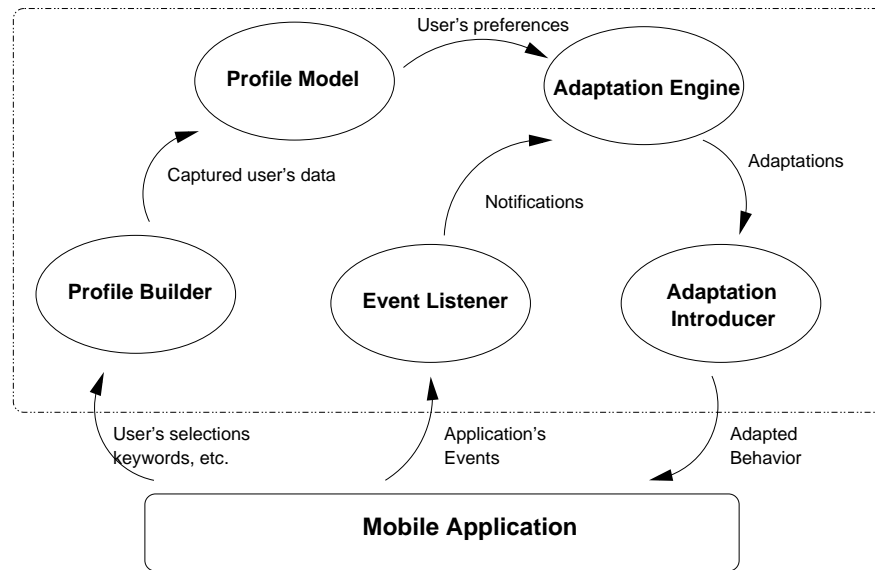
User's preferences

Profile Model

Adaptation Engine

Captured user's data

Adaptations

Notifications

Profile Builder

Event Listener

Adaptation Introducer

User's selections keywords, etc.

Application's Events

Adapted Behavior

Mobile Application